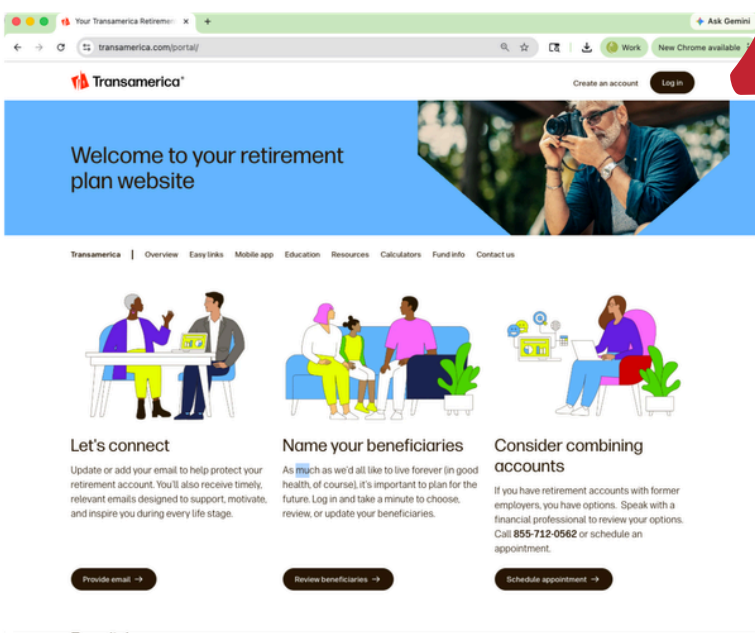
Your Transamerica Retireme ×
+
Ask Gemini
transamerica.com/portal/
Work
New Chrome available

Transamerica®
Create an account
Log in

Welcome to your retirement plan website

Transamerica | Overview Easy links Mobile app Education Resources Calculators Fund info Contact us

Let's connect

Update or add your email to help protect your retirement account. You'll also receive timely, relevant emails designed to support, motivate, and inspire you during every life stage.

Provide email →

Name your beneficiaries

As much as we'd all like to live forever (in good health, of course), it's important to plan for the future. Log in and take a minute to choose, review, or update your beneficiaries.

Review beneficiaries →

Consider combining accounts

If you have retirement accounts with former employers, you have options. Speak with a financial professional to review your options. Call 855-712-0562 or schedule an appointment.

Schedule appointment →